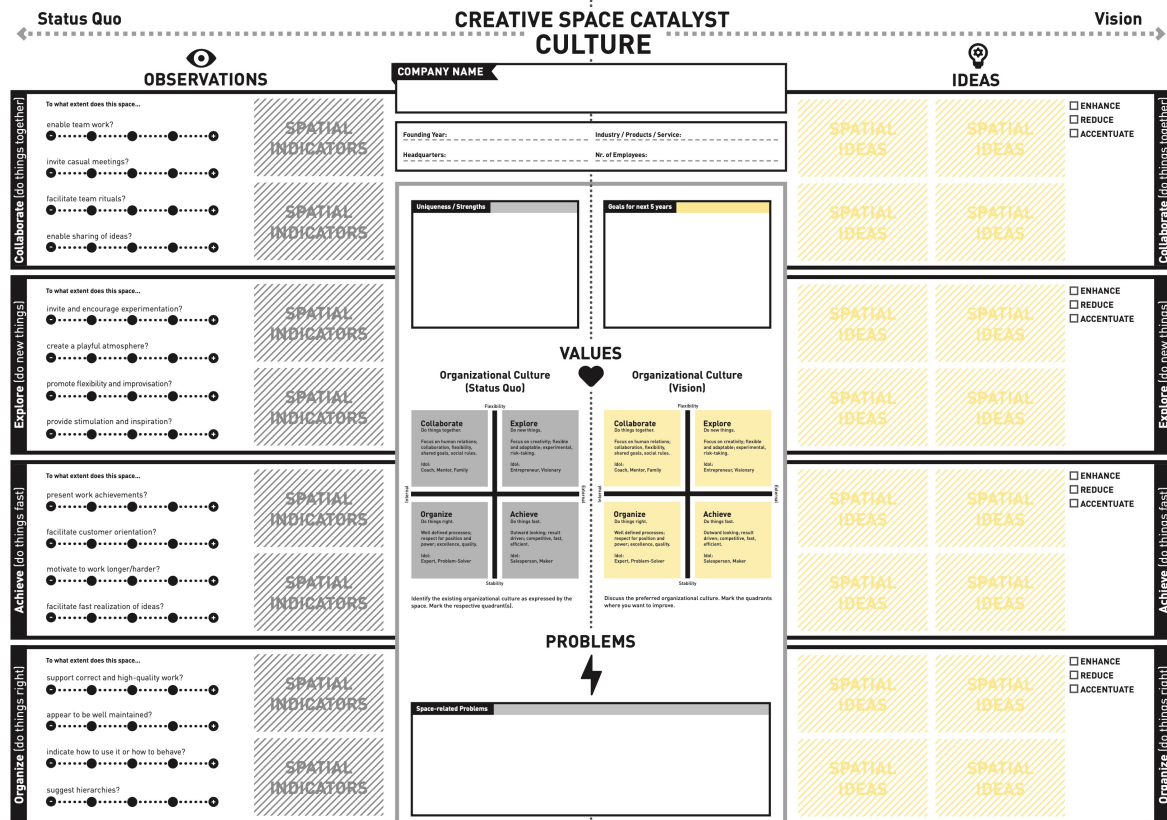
Status Quo

CREATIVE SPACE CATALYST
CULTURE

Vision

OBSERVATIONS

COMPANY NAME

IDEAS

Collaborate (do things together)

To what extent does this space...

enable team work?

invite casual meetings?

facilitate team rituals?

enable sharing of ideas?

SPATIAL INDICATORS

SPATIAL INDICATORS

Founding Year:

Industry / Products / Service:

Headquarters:

Nr. of Employees:

SPATIAL IDEAS

SPATIAL IDEAS

SPATIAL IDEAS

SPATIAL IDEAS

☐ ENHANCE
☐ REDUCE
☐ ACCENTUATE

Collaborate (do things together)

Uniqueness / Strengths

Goals for next 5 years

Explore (do new things)

To what extent does this space...

invite and encourage experimentation?

create a playful atmosphere?

promote flexibility and improvisation?

provide stimulation and inspiration?

SPATIAL INDICATORS

SPATIAL INDICATORS

VALUES

Organizational Culture (Status Quo)

Organizational Culture (Vision)

Flexibility

Collaborate
Do things together.
Focus on human relations; collaboration, flexibility, shared goals, social roles.
Idol: Coach, Mentor, Family

Explore
Do new things.
Focus on creativity; flexible and adaptable; experimental, risk-taking.
Idol: Entrepreneur, Visionary

Internal

External

Organize
Do things right.
Well defined processes; respect for position and power; excellence, quality.
Idol: Expert, Problem-Solver

Achieve
Do things fast.
Outward looking; result driven; competitive, fast, efficient.
Idol: Salesperson, Maker

Stability

Identify the existing organizational culture as expressed by the space. Mark the respective quadrant(s).

Flexibility

Collaborate
Do things together.
Focus on human relations; collaboration, flexibility, shared goals, social roles.
Idol: Coach, Mentor, Family

Explore
Do new things.
Focus on creativity; flexible and adaptable; experimental, risk-taking.
Idol: Entrepreneur, Visionary

Internal

External

Organize
Do things right.
Well defined processes; respect for position and power; excellence, quality.
Idol: Expert, Problem-Solver

Achieve
Do things fast.
Outward looking; result driven; competitive, fast, efficient.
Idol: Salesperson, Maker

Stability

Discuss the preferred organizational culture. Mark the quadrants where you want to improve.

SPATIAL IDEAS

SPATIAL IDEAS

SPATIAL IDEAS

SPATIAL IDEAS

☐ ENHANCE
☐ REDUCE
☐ ACCENTUATE

Explore (do new things)

Achieve (do things fast)

To what extent does this space...

present work achievements?

facilitate customer orientation?

motivate to work longer/harder?

facilitate fast realization of ideas?

SPATIAL INDICATORS

SPATIAL INDICATORS

SPATIAL IDEAS

SPATIAL IDEAS

SPATIAL IDEAS

SPATIAL IDEAS

☐ ENHANCE
☐ REDUCE
☐ ACCENTUATE

Achieve (do things fast)

PROBLEMS

Organize (do things right)

To what extent does this space...

support correct and high-quality work?

appear to be well maintained?

indicate how to use it or how to behave?

suggest hierarchies?

SPATIAL INDICATORS

SPATIAL INDICATORS

Space-related Problems

SPATIAL IDEAS

SPATIAL IDEAS

SPATIAL IDEAS

SPATIAL IDEAS

☐ ENHANCE
☐ REDUCE
☐ ACCENTUATE

Organize (do things right)